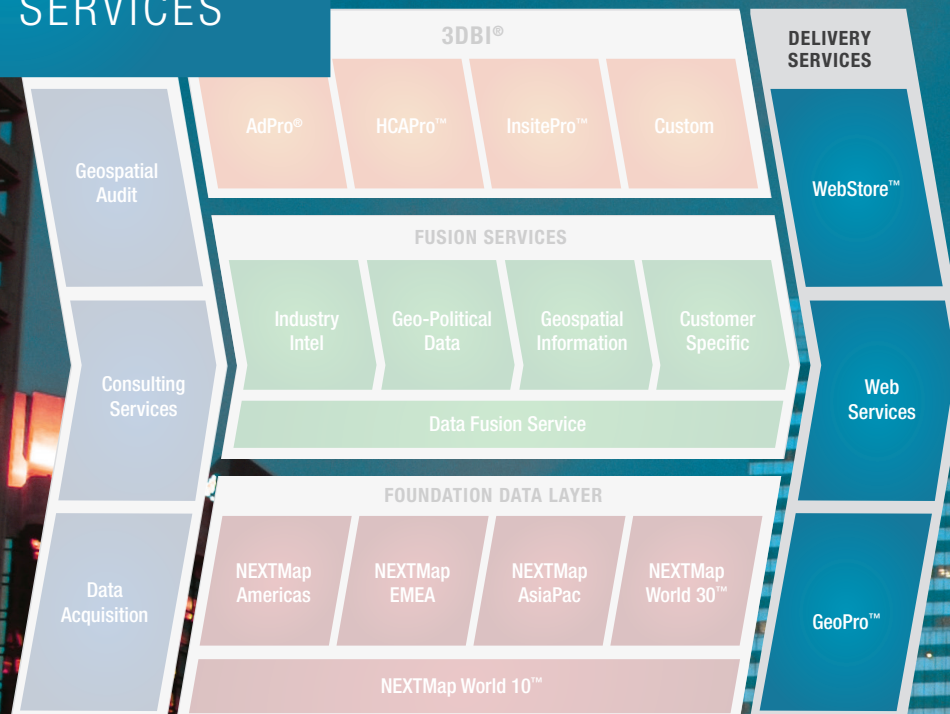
SERVICES

Geospatial Audit

Consulting Services

Data Acquisition

3DBI®

AdPro®

HCAPro™

InsitePro™

Custom

FUSION SERVICES

Industry Intel

Geo-Political Data

Geospatial Information

Customer Specific

Data Fusion Service

FOUNDATION DATA LAYER

NEXTMap Americas

NEXTMap EMEA

NEXTMap AsiaPac

NEXTMap World 30™

NEXTMap World 10™

DELIVERY SERVICES

WebStore™

Web Services

GeoPro™